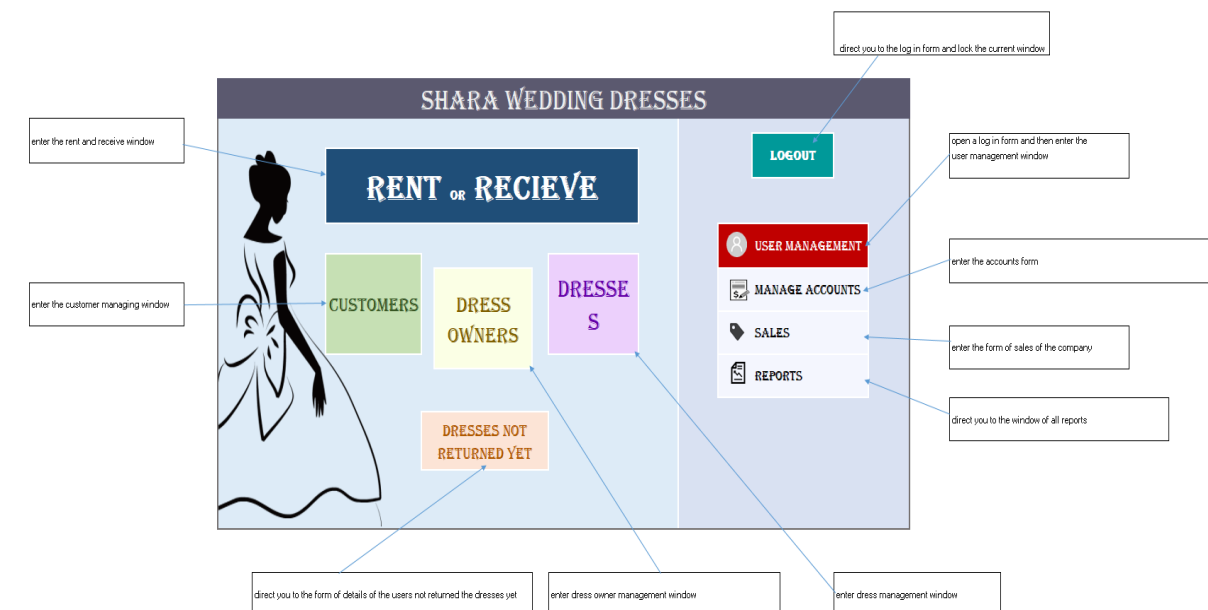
direct you to the log in form and lock the current window

SHARA WEDDING DRESSES

enter the rent and receive window

RENT OR RECIEVE

LOGOUT

open a log in form and then enter the user management window

USER MANAGEMENT

enter the accounts form

MANAGE ACCOUNTS

enter the customer managing window

CUSTOMERS

DRESS OWNERS

DRESSES

SALES

enter the form of sales of the company

REPORTS

direct you to the window of all reports

DRESSES NOT RETURNED YET

direct you to the form of details of the users not returned the dresses yet

enter dress owner management window

enter dress management window